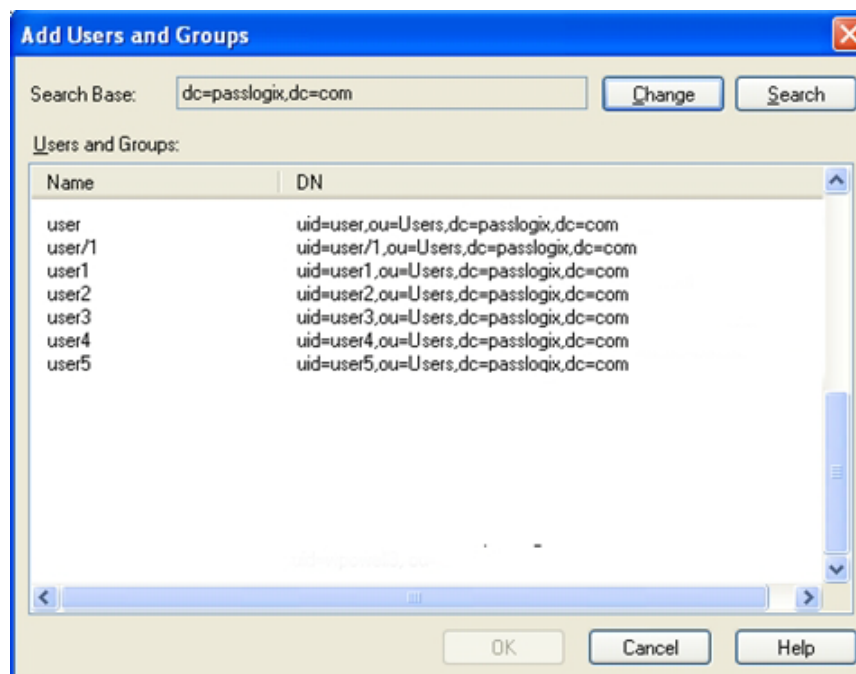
Add Users and Groups

Search Base: dc=passlogix,dc=com

Change

Search

Users and Groups:

| Name | DN |
|---|---|
| user | uid=user,ou=Users,dc=passlogix,dc=com |
| user/1 | uid=user/1,ou=Users,dc=passlogix,dc=com |
| user1 | uid=user1,ou=Users,dc=passlogix,dc=com |
| user2 | uid=user2,ou=Users,dc=passlogix,dc=com |
| user3 | uid=user3,ou=Users,dc=passlogix,dc=com |
| user4 | uid=user4,ou=Users,dc=passlogix,dc=com |
| user5 | uid=user5,ou=Users,dc=passlogix,dc=com |

OK

Cancel

Help